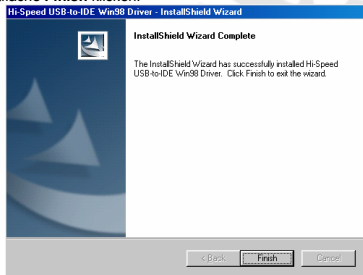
Hi-Speed USB-to-IDE Win98 Driver - InstallShield Wizard

InstallShield Wizard Complete

The InstallShield Wizard has successfully installed Hi-Speed USB-to-IDE Win98 Driver. Click Finish to exit the wizard.

< Back
Finish
Cancel